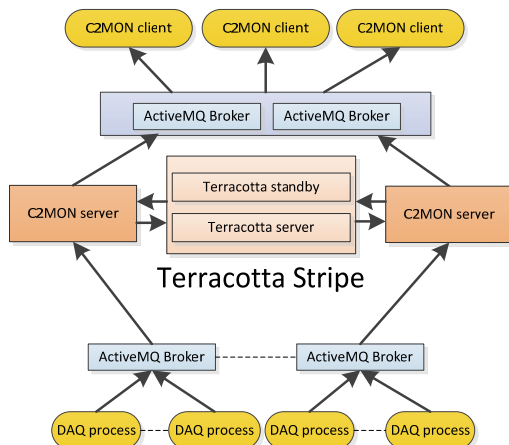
C2MON client
C2MON client
C2MON client

ActiveMQ Broker
ActiveMQ Broker

Terracotta standby
Terracotta server

C2MON server
C2MON server

Terracotta Stripe

ActiveMQ Broker
ActiveMQ Broker

DAQ process
DAQ process
DAQ process
DAQ process